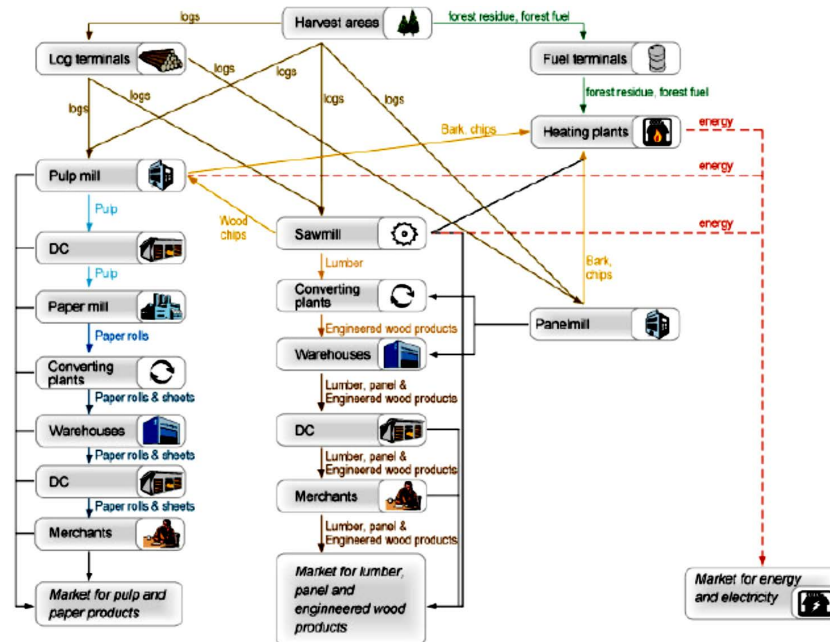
Harvest areas

logs

forest residue, forest fuel

Log terminals

Fuel terminals

logs

logs

logs

logs

logs

logs

forest residue, forest fuel

Bark, chips

Heating plants

energy

Pulp mill

energy

Wood chips

energy

Pulp

Sawmill

DC

Lumber

Pulp

Bark, chips

Converting plants

Paper mill

Engineered wood products

Panelmill

Paper rolls

Warehouses

Converting plants

Lumber, panel & Engineered wood products

Paper rolls & sheets

Warehouses

DC

Paper rolls & sheets

Lumber, panel & Engineered wood products

DC

Merchants

Paper rolls & sheets

Merchants

Lumber, panel & Engineered wood products

Market for pulp and paper products

Market for lumber, panel and enginneered wood products

Market for energy and electricity